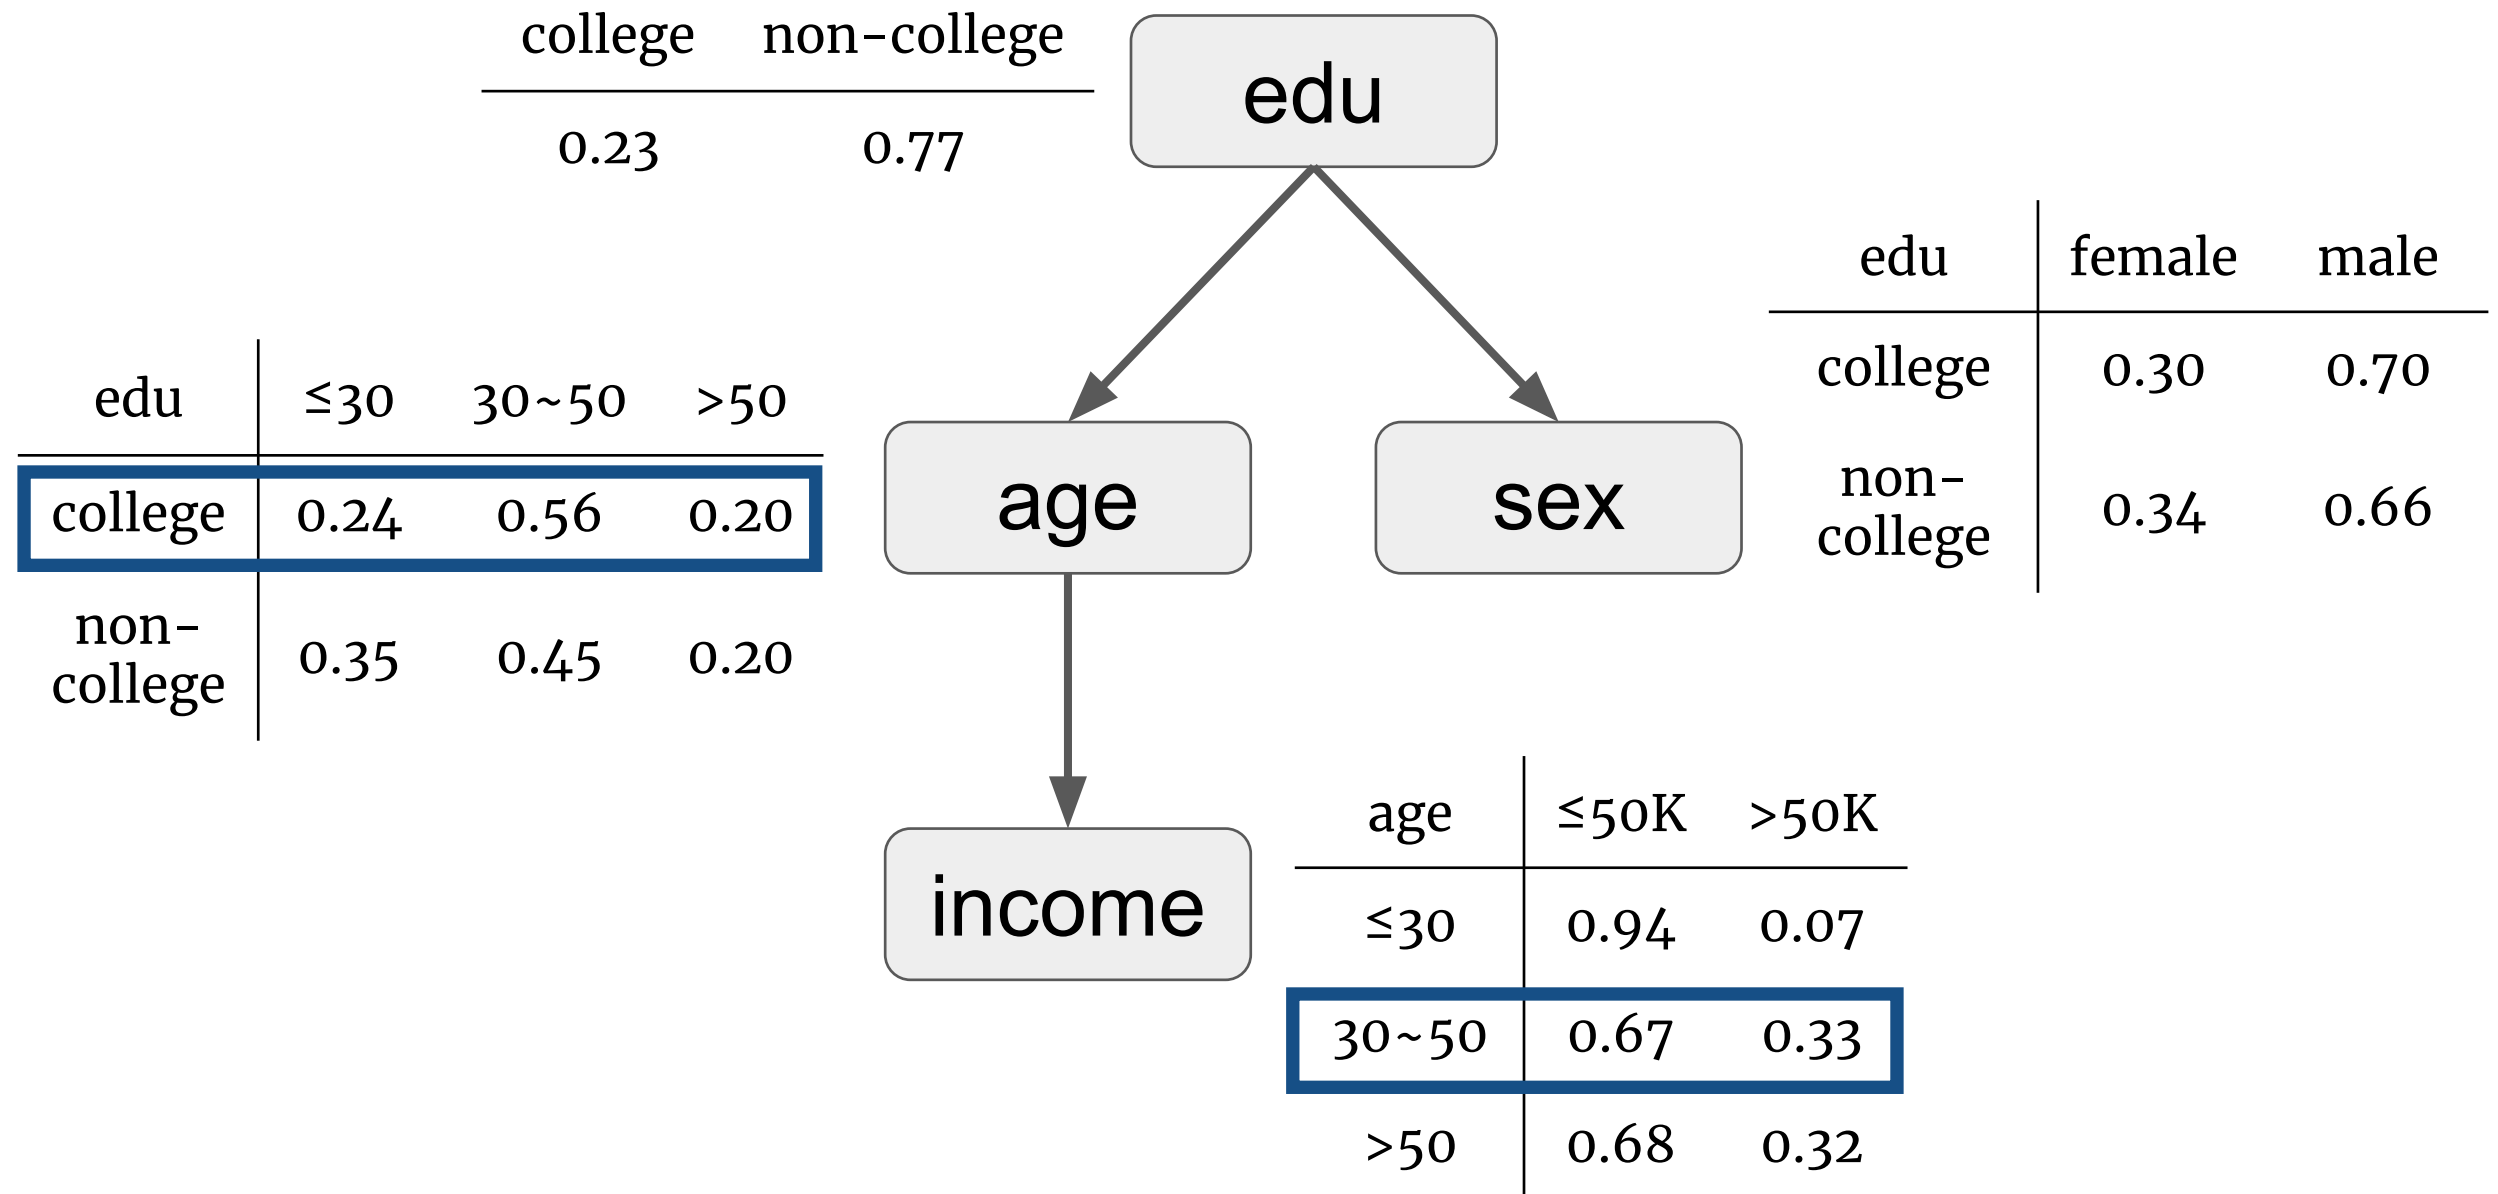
| college | non-college |
|---|---|
| 0.23 | 0.77 |

edu

| edu | female | male |
|---|---|---|
| college | 0.30 | 0.70 |
| non-college | 0.34 | 0.66 |

| edu | ≤30 | 30~50 | >50 |
|---|---|---|---|
| college | 0.24 | 0.56 | 0.20 |
| non-college | 0.35 | 0.45 | 0.20 |

age

sex

income

| age | ≤50K | >50K |
|---|---|---|
| ≤30 | 0.94 | 0.07 |
| 30~50 | 0.67 | 0.33 |
| >50 | 0.68 | 0.32 |